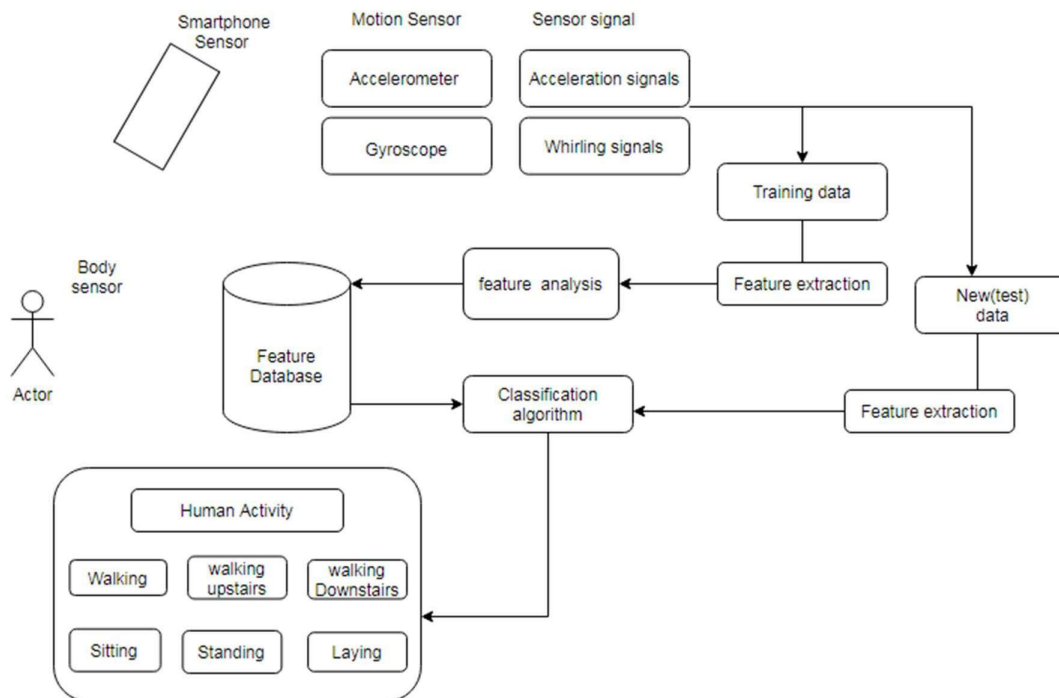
Smartphone Sensor

Motion Sensor

Sensor signal

Accelerometer

Acceleration signals

Gyroscope

Whirling signals

Training data

Body sensor

Actor

Feature Database

feature analysis

Feature extraction

New(test) data

Classification algorithm

Feature extraction

Human Activity

Walking

walking upstairs

walking Downstairs

Sitting

Standing

Laying